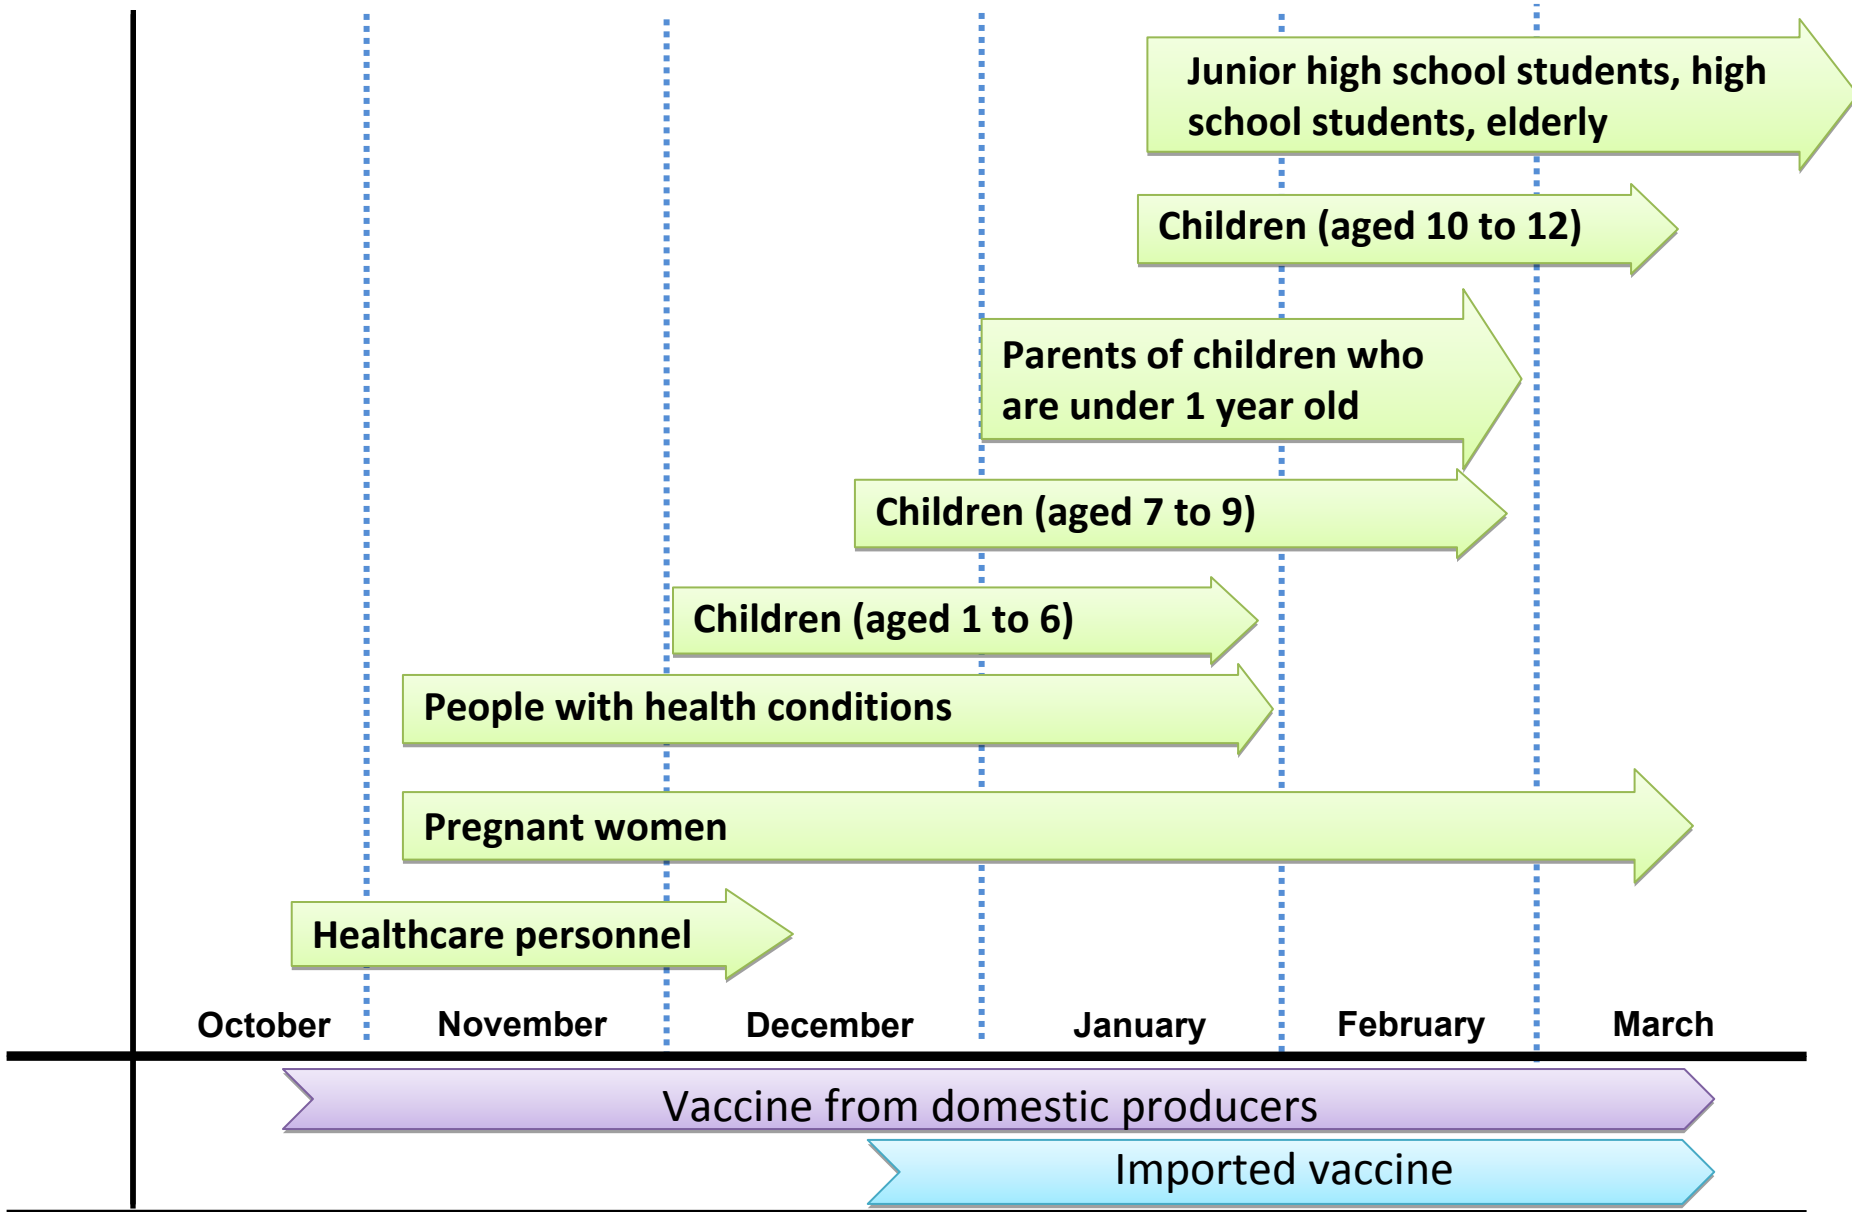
Junior high school students, high school students, elderly

Children (aged 10 to 12)

Parents of children who are under 1 year old

Children (aged 7 to 9)

Children (aged 1 to 6)

People with health conditions

Pregnant women

Healthcare personnel

October November December January February March

Vaccine from domestic producers

Imported vaccine